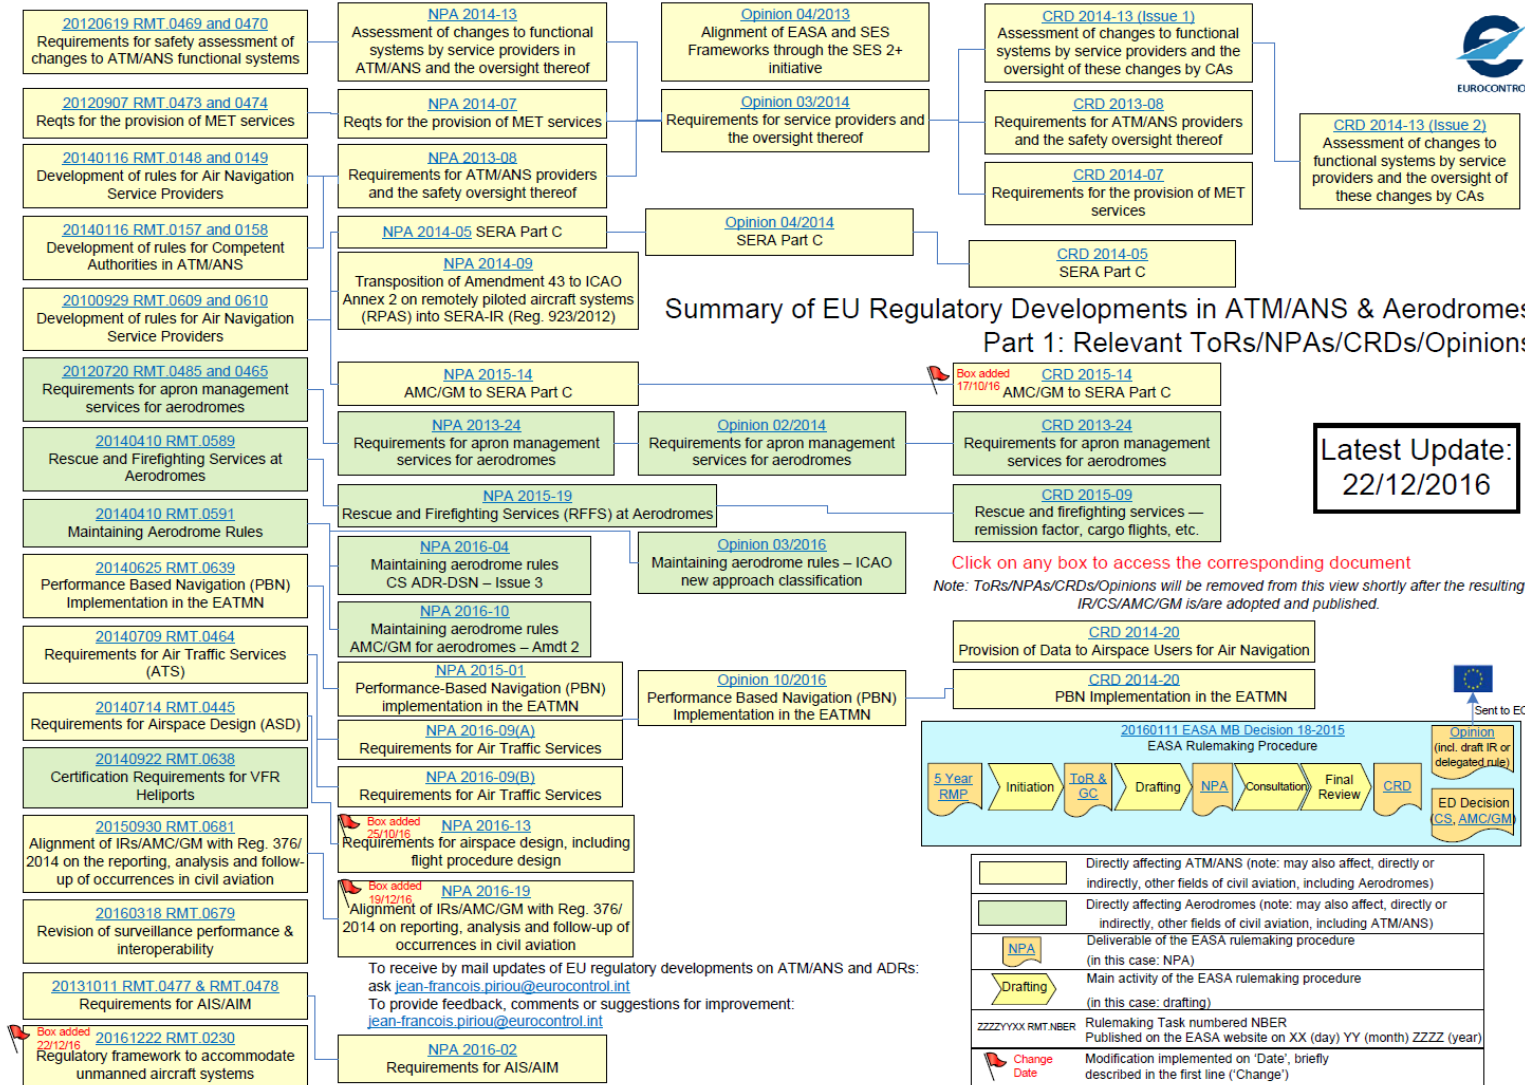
20120619 RMT.0469 and 0470
Requirements for safety assessment of changes to ATM/ANS functional systems

NPA 2014-13
Assessment of changes to functional systems by service providers in ATM/ANS and the oversight thereof

Opinion 04/2013
Alignment of EASA and SES Frameworks through the SES 2+ initiative

CRD 2014-13 (Issue 1)
Assessment of changes to functional systems by service providers and the oversight of these changes by CAs

EUROCONTRO

20120907 RMT.0473 and 0474
Reqts for the provision of MET services

NPA 2014-07
Reqts for the provision of MET services

Opinion 03/2014
Requirements for service providers and the oversight thereof

CRD 2013-08
Requirements for ATM/ANS providers and the safety oversight thereof

CRD 2014-13 (Issue 2)
Assessment of changes to functional systems by service providers and the oversight of these changes by CAs

20140116 RMT.0148 and 0149
Development of rules for Air Navigation Service Providers

NPA 2013-08
Requirements for ATM/ANS providers and the safety oversight thereof

CRD 2014-07
Requirements for the provision of MET services

20140116 RMT.0157 and 0158
Development of rules for Competent Authorities in ATM/ANS

NPA 2014-05 SERA Part C

Opinion 04/2014
SERA Part C

CRD 2014-05
SERA Part C

NPA 2014-09
Transposition of Amendment 43 to ICAO Annex 2 on remotely piloted aircraft systems (RPAS) into SERA-IR (Reg. 923/2012)

20100929 RMT.0609 and 0610
Development of rules for Air Navigation Service Providers

Summary of EU Regulatory Developments in ATM/ANS & Aerodromes
Part 1: Relevant ToRs/NPAs/CRDs/Opinions

20120720 RMT.0485 and 0465
Requirements for apron management services for aerodromes

NPA 2015-14
AMC/GM to SERA Part C

Box added 17/10/16
CRD 2015-14
AMC/GM to SERA Part C

20140410 RMT.0589
Rescue and Firefighting Services at Aerodromes

NPA 2013-24
Requirements for apron management services for aerodromes

Opinion 02/2014
Requirements for apron management services for aerodromes

CRD 2013-24
Requirements for apron management services for aerodromes

Latest Update: 22/12/2016

NPA 2015-19
Rescue and Firefighting Services (RFFS) at Aerodromes

CRD 2015-09
Rescue and firefighting services — remission factor, cargo flights, etc.

20140410 RMT.0591
Maintaining Aerodrome Rules

NPA 2016-04
Maintaining aerodrome rules CS ADR-DSN – Issue 3

Opinion 03/2016
Maintaining aerodrome rules – ICAO new approach classification

Click on any box to access the corresponding document
Note: ToRs/NPAs/CRDs/Opinions will be removed from this view shortly after the resulting IR/CS/AMC/GM is/are adopted and published.

20140625 RMT.0639
Performance Based Navigation (PBN) Implementation in the EATMN

NPA 2016-10
Maintaining aerodrome rules AMC/GM for aerodromes – Amdt 2

CRD 2014-20
Provision of Data to Airspace Users for Air Navigation

20140709 RMT.0464
Requirements for Air Traffic Services (ATS)

NPA 2015-01
Performance-Based Navigation (PBN) implementation in the EATMN

Opinion 10/2016
Performance Based Navigation (PBN) Implementation in the EATMN

CRD 2014-20
PBN Implementation in the EATMN

Sent to EC

20140714 RMT.0445
Requirements for Airspace Design (ASD)

NPA 2016-09(A)
Requirements for Air Traffic Services

20160111 EASA MB Decision 18-2015
EASA Rulemaking Procedure

Opinion (incl. draft IR or delegated rule)

5 Year RMP
Initiation
ToR & GC
Drafting
NPA
Consultation
Final Review
CRD
ED Decision (CS, AMC/GM)

20140922 RMT.0638
Certification Requirements for VFR Heliports

NPA 2016-09(B)
Requirements for Air Traffic Services

20150930 RMT.0681
Alignment of IRs/AMC/GM with Reg. 376/2014 on the reporting, analysis and follow-up of occurrences in civil aviation

Box added 25/10/16
NPA 2016-13
Requirements for airspace design, including flight procedure design

Directly affecting ATM/ANS (note: may also affect, directly or indirectly, other fields of civil aviation, including Aerodromes)

Directly affecting Aerodromes (note: may also affect, directly or indirectly, other fields of civil aviation, including ATM/ANS)

20160318 RMT.0679
Revision of surveillance performance & interoperability

Box added 19/12/16
NPA 2016-19
Alignment of IRs/AMC/GM with Reg. 376/2014 on reporting, analysis and follow-up of occurrences in civil aviation

NPA
Deliverable of the EASA rulemaking procedure (in this case: NPA)

Drafting
Main activity of the EASA rulemaking procedure (in this case: drafting)

To receive by mail updates of EU regulatory developments on ATM/ANS and ADRs: ask jean-francois.piriou@eurocontrol.int
To provide feedback, comments or suggestions for improvement: jean-francois.piriou@eurocontrol.int

20131011 RMT.0477 & RMT.0478
Requirements for AIS/AIM

ZZZZYYXX RMT.NBER
Rulemaking Task numbered NBER
Published on the EASA website on XX (day) YY (month) ZZZZ (year)

Box added 22/12/16
20161222 RMT.0230
Regulatory framework to accommodate unmanned aircraft systems

NPA 2016-02
Requirements for AIS/AIM

Change Date
Modification implemented on 'Date', briefly described in the first line ('Change')